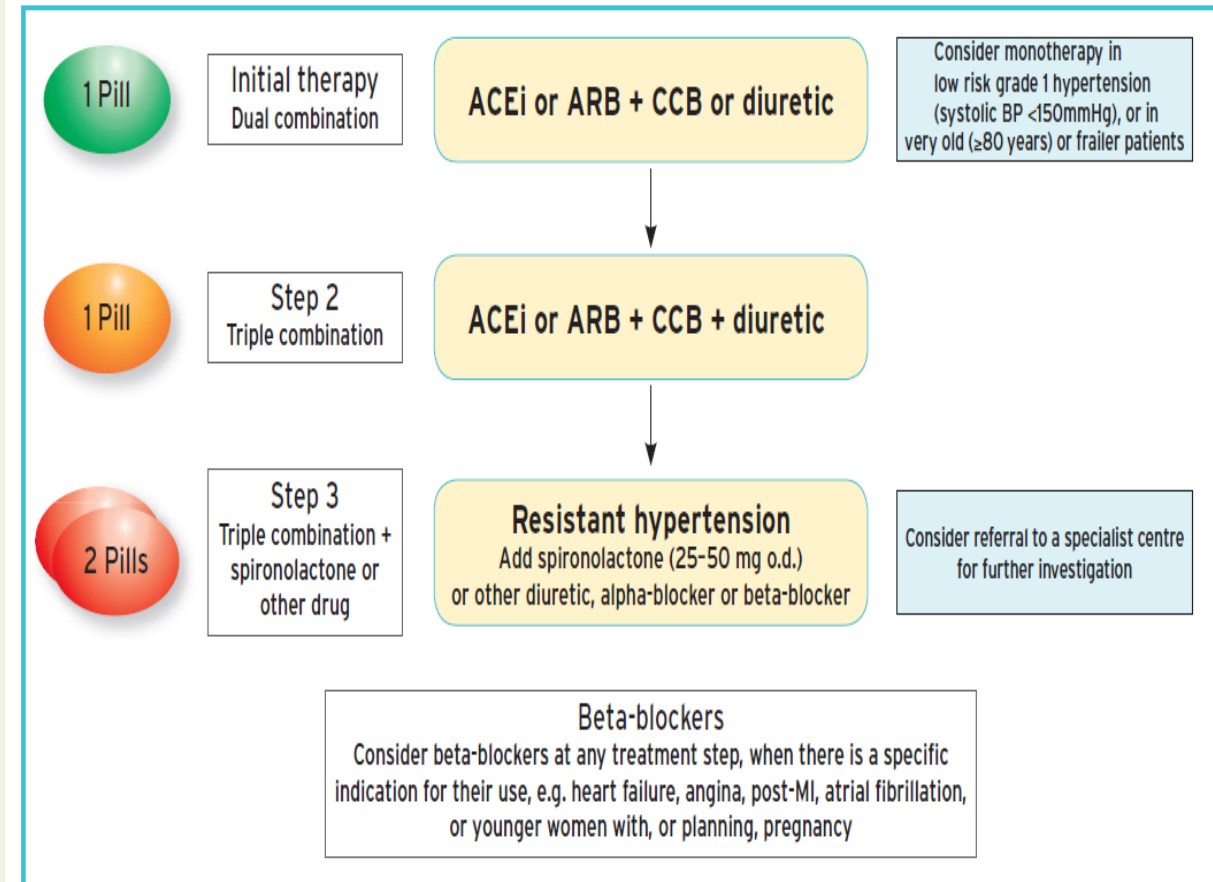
1 Pill

Initial therapy
Dual combination

ACEi or ARB + CCB or diuretic

Consider monotherapy in low risk grade 1 hypertension (systolic BP <150mmHg), or in very old (≥80 years) or frailer patients

1 Pill

Step 2
Triple combination

ACEi or ARB + CCB + diuretic

2 Pills

Step 3
Triple combination + spironolactone or other drug

Resistant hypertension
Add spironolactone (25–50 mg o.d.) or other diuretic, alpha-blocker or beta-blocker

Consider referral to a specialist centre for further investigation

Beta-blockers
Consider beta-blockers at any treatment step, when there is a specific indication for their use, e.g. heart failure, angina, post-MI, atrial fibrillation, or younger women with, or planning, pregnancy